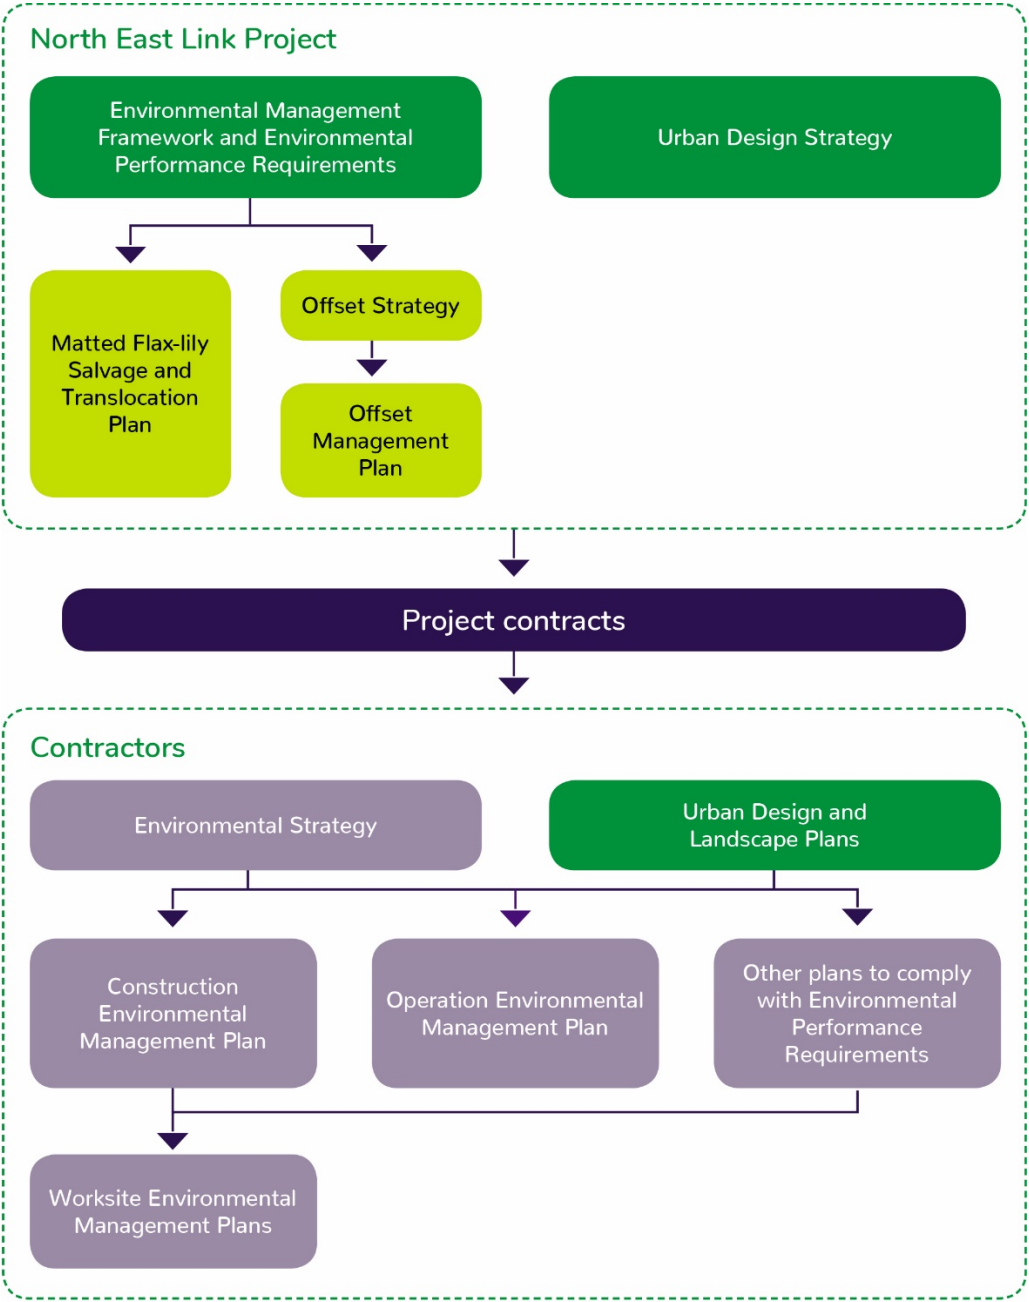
North East Link Project

Environmental Management Framework and Environmental Performance Requirements

Urban Design Strategy

Matted Flax-lily Salvage and Translocation Plan

Offset Strategy

Offset Management Plan

Project contracts

Contractors

Environmental Strategy

Urban Design and Landscape Plans

Construction Environmental Management Plan

Operation Environmental Management Plan

Other plans to comply with Environmental Performance Requirements

Worksite Environmental Management Plans